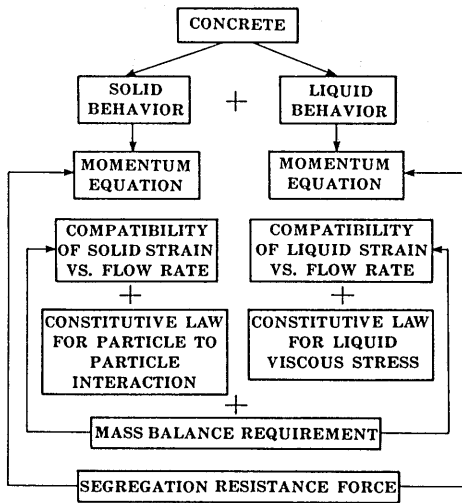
CONCRETE

SOLID BEHAVIOR

+

LIQUID BEHAVIOR

MOMENTUM EQUATION

MOMENTUM EQUATION

COMPATIBILITY OF SOLID STRAIN VS. FLOW RATE

+

CONSTITUTIVE LAW FOR PARTICLE TO PARTICLE INTERACTION

COMPATIBILITY OF LIQUID STRAIN VS. FLOW RATE

+

CONSTITUTIVE LAW FOR LIQUID VISCOUS STRESS

+

MASS BALANCE REQUIREMENT

SEGREGATION RESISTANCE FORCE